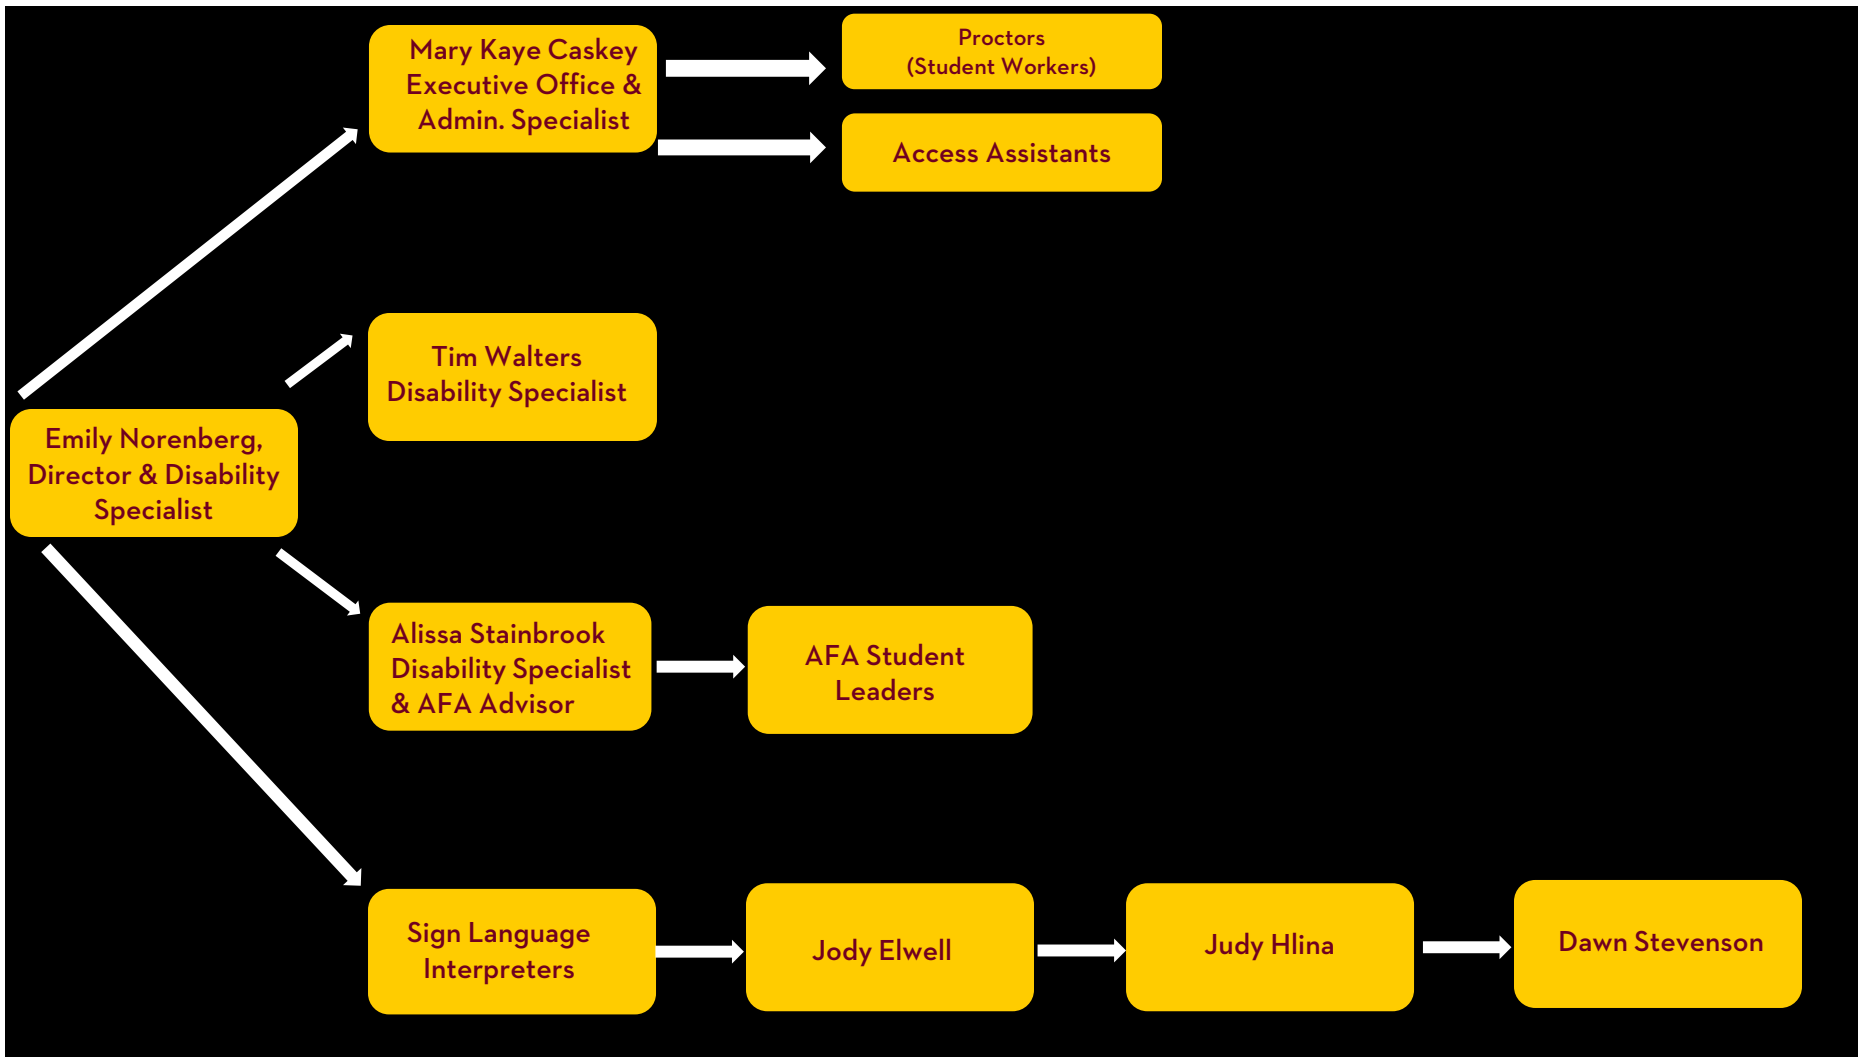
Emily Norenberg, Director & Disability Specialist

Mary Kaye Caskey Executive Office & Admin. Specialist

Proctors (Student Workers)

Access Assistants

Tim Walters Disability Specialist

Alissa Stainbrook Disability Specialist & AFA Advisor

AFA Student Leaders

Sign Language Interpreters

Jody Elwell

Judy Hlina

Dawn Stevenson